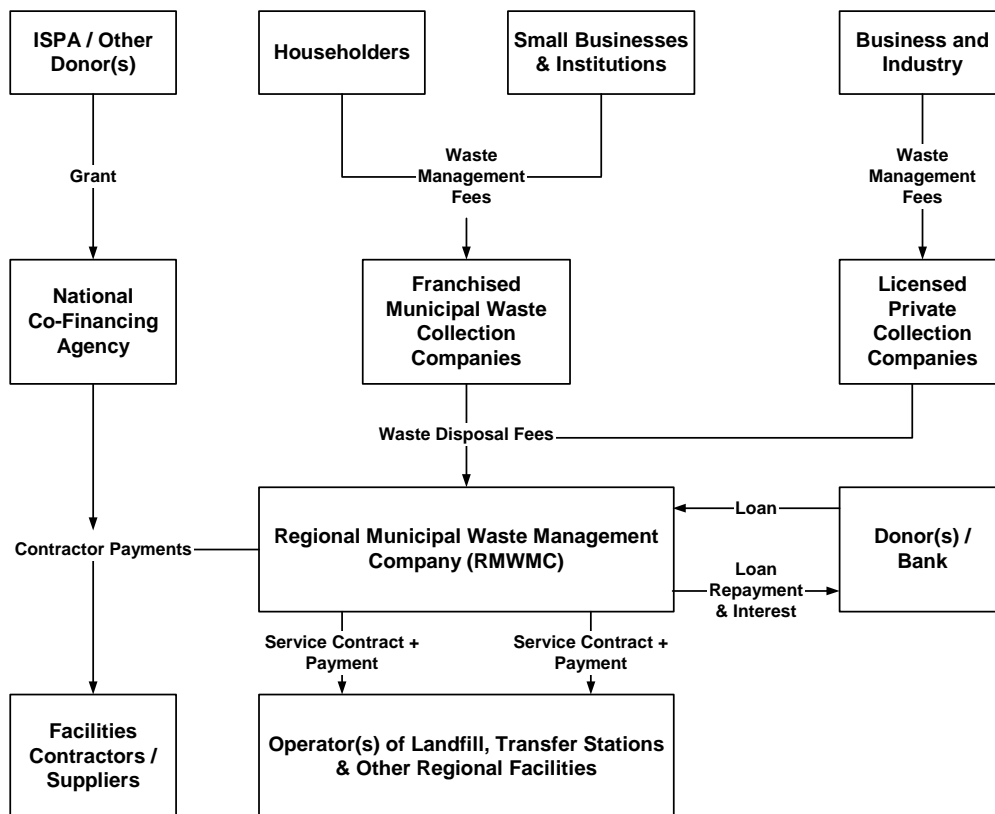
ISPA / Other Donor(s)

Householders

Small Businesses & Institutions

Business and Industry

Grant

Waste Management Fees

Waste Management Fees

National Co-Financing Agency

Franchised Municipal Waste Collection Companies

Licensed Private Collection Companies

Waste Disposal Fees

Loan

Contractor Payments

Regional Municipal Waste Management Company (RMWMC)

Loan Repayment & Interest

Donor(s) / Bank

Service Contract + Payment

Service Contract + Payment

Facilities Contractors / Suppliers

Operator(s) of Landfill, Transfer Stations & Other Regional Facilities